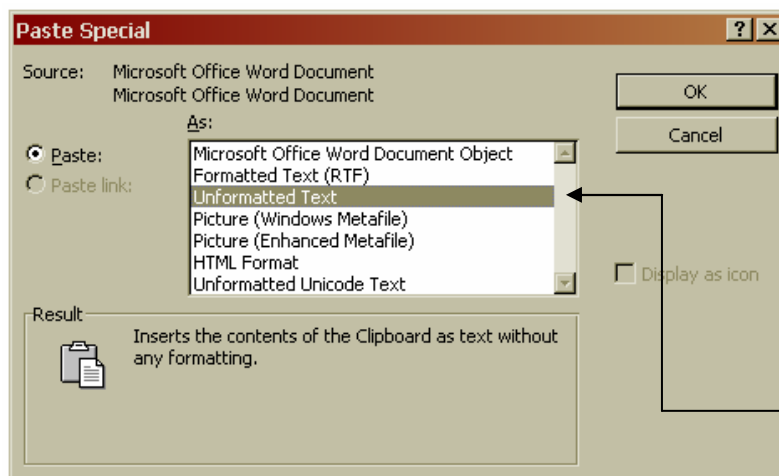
Paste Special

?

X

Source: Microsoft Office Word Document
Microsoft Office Word Document

As:

Paste:

Paste link:

Microsoft Office Word Document Object
Formatted Text (RTF)
Unformatted Text
Picture (Windows Metafile)
Picture (Enhanced Metafile)
HTML Format
Unformatted Unicode Text

OK

Cancel

Display as icon

Result

Inserts the contents of the Clipboard as text without any formatting.